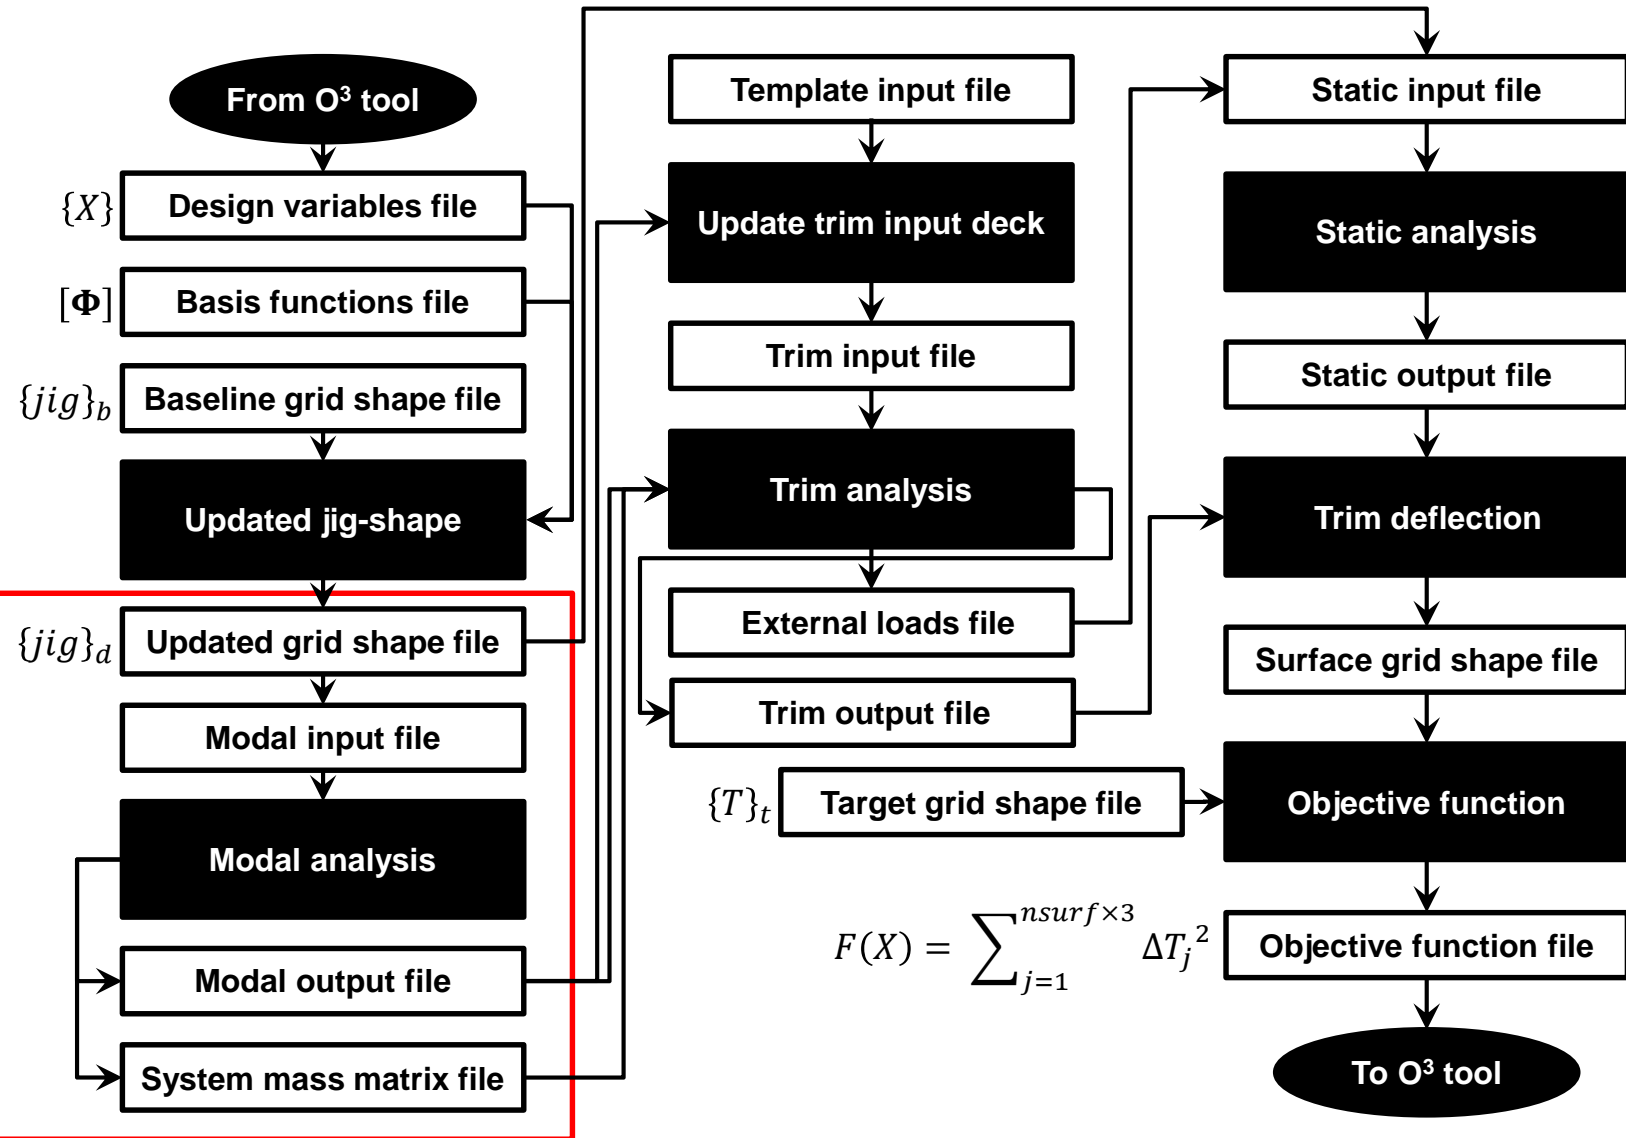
From O$^3$ tool

$\{X\}$ Design variables file

$[\Phi]$ Basis functions file

$\{jig\}_b$ Baseline grid shape file

Updated jig-shape

$\{jig\}_d$ Updated grid shape file

Modal input file

Modal analysis

Modal output file

System mass matrix file

Template input file

Update trim input deck

Trim input file

Trim analysis

External loads file

Trim output file

$\{T\}_t$ Target grid shape file

$F(X) = \sum_{j=1}^{nsurf\times3} \Delta T_j^{\,2}$

Static input file

Static analysis

Static output file

Trim deflection

Surface grid shape file

Objective function

Objective function file

To O$^3$ tool